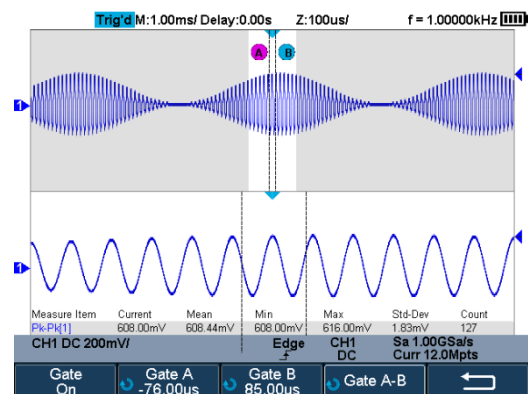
Trig'd M:1.00ms/ Delay:0.00s Z:100us/ f = 1.00000kHz

A B

1

1

| Measure Item | Current | Mean | Min | Max | Std-Dev | Count |
|---|---|---|---|---|---|---|
| Pk-Pk[1] | 608.00mV | 608.44mV | 608.00mV | 616.00mV | 1.83mV | 127 |

CH1 DC 200mV/ Edge CH1 DC Sa 1.00GSa/s Curr 12.0Mpts

Gate On | Gate A -76.00us | Gate B 85.00us | Gate A-B